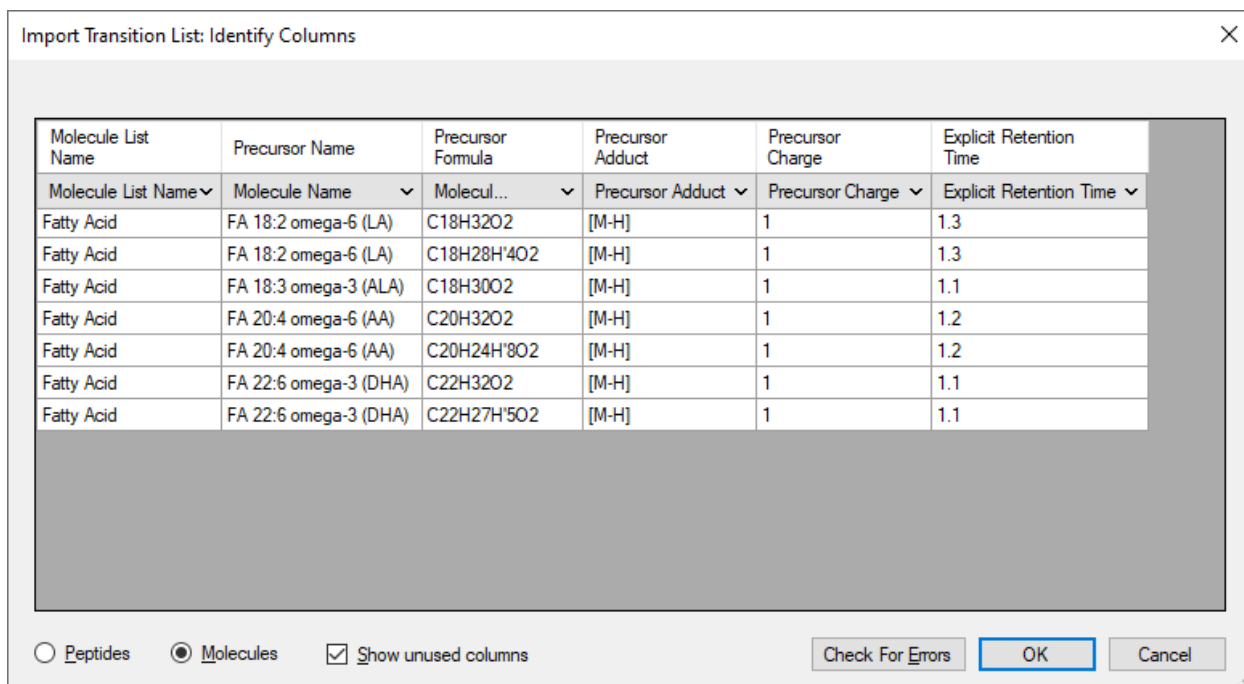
Import Transition List: Identify Columns

| Molecule List Name | Precursor Name | Precursor Formula | Precursor Adduct | Precursor Charge | Explicit Retention Time |
|---|---|---|---|---|---|
| Molecule List Name | Molecule Name | Molecul... | Precursor Adduct | Precursor Charge | Explicit Retention Time |
| Fatty Acid | FA 18:2 omega-6 (LA) | C18H32O2 | [M-H] | 1 | 1.3 |
| Fatty Acid | FA 18:2 omega-6 (LA) | C18H28H'4O2 | [M-H] | 1 | 1.3 |
| Fatty Acid | FA 18:3 omega-3 (ALA) | C18H30O2 | [M-H] | 1 | 1.1 |
| Fatty Acid | FA 20:4 omega-6 (AA) | C20H32O2 | [M-H] | 1 | 1.2 |
| Fatty Acid | FA 20:4 omega-6 (AA) | C20H24H'8O2 | [M-H] | 1 | 1.2 |
| Fatty Acid | FA 22:6 omega-3 (DHA) | C22H32O2 | [M-H] | 1 | 1.1 |
| Fatty Acid | FA 22:6 omega-3 (DHA) | C22H27H'5O2 | [M-H] | 1 | 1.1 |

Peptides Molecules Show unused columns Check For Errors OK Cancel